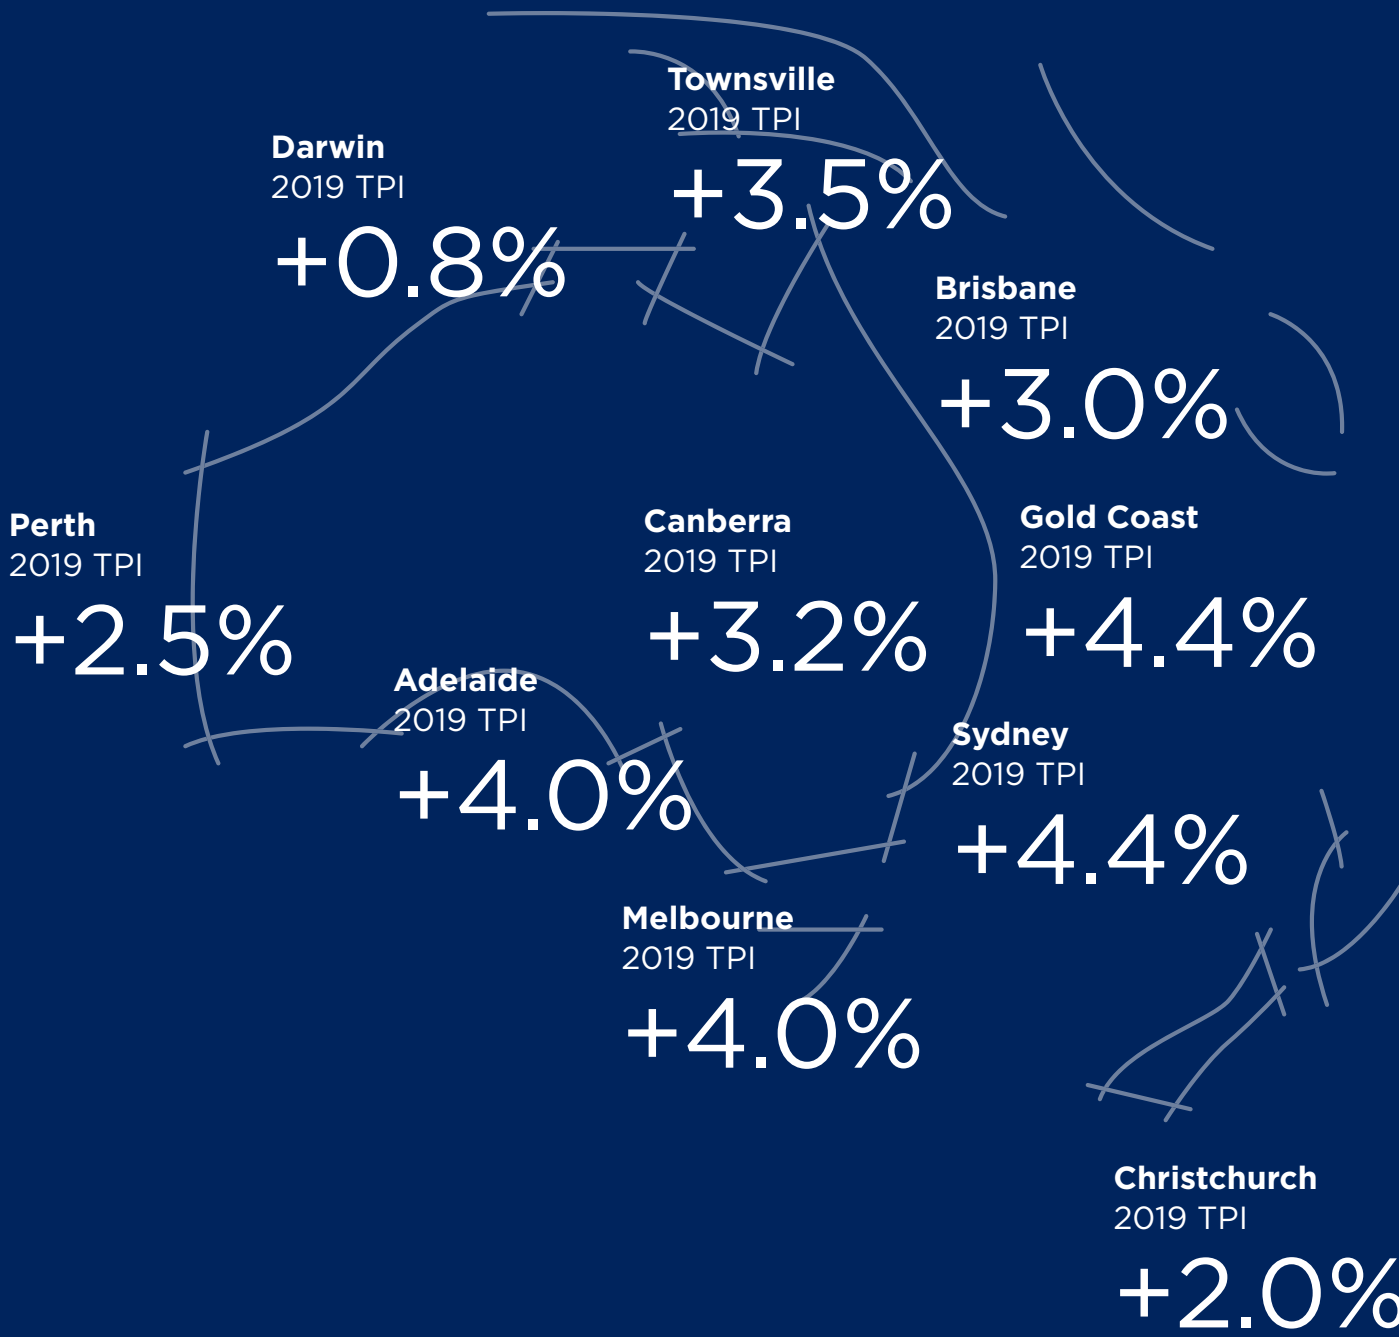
Townsville
2019 TPI
+3.5%

Darwin
2019 TPI
+0.8%

Brisbane
2019 TPI
+3.0%

Perth
2019 TPI
+2.5%

Canberra
2019 TPI
+3.2%

Gold Coast
2019 TPI
+4.4%

Adelaide
2019 TPI
+4.0%

Sydney
2019 TPI
+4.4%

Melbourne
2019 TPI
+4.0%

Christchurch
2019 TPI
+2.0%